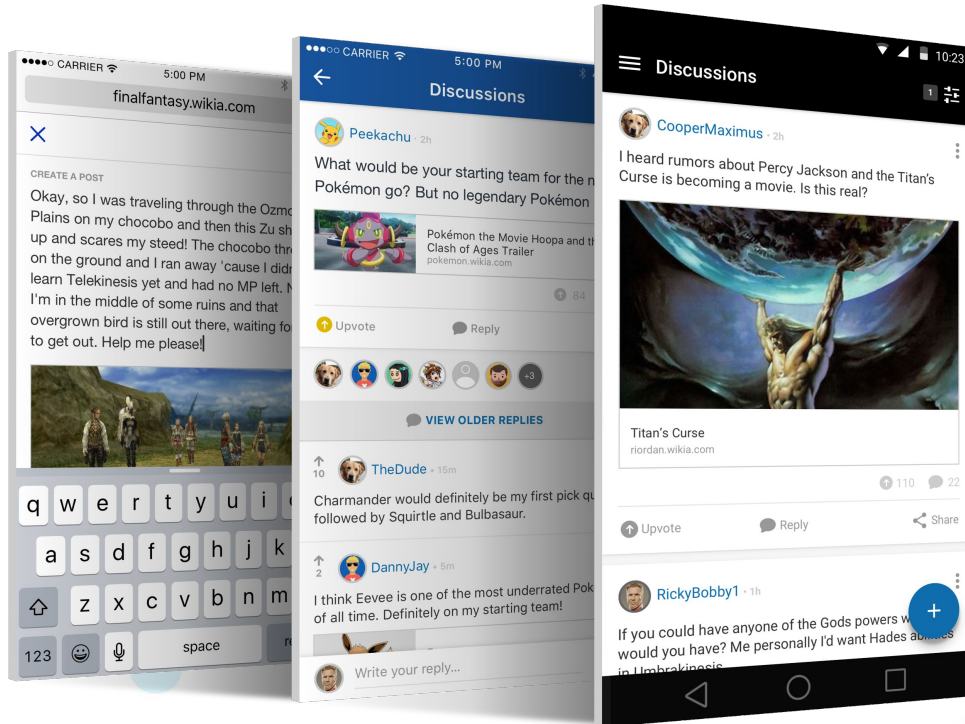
●●●●○ CARRIER 5:00 PM
finalfantasy.wikia.com
X
CREATE A POST
Okay, so I was traveling through the Ozmo Plains on my chocobo and then this Zu sh up and scares my steed! The chocobo thr on the ground and I ran away 'cause I didn learn Telekinesis yet and had no MP left. N I'm in the middle of some ruins and that overgrown bird is still out there, waiting fo to get out. Help me please!

q w e r t y u i o p
a s d f g h j k
z x c v b n m
123 space re

●●●○○ CARRIER 5:00 PM
Discussions
Peekachu • 2h
What would be your starting team for the n Pokémon go? But no legendary Pokémon
Pokémon the Movie Hoopa and th Clash of Ages Trailer
pokemon.wikia.com
84
Upvote
Reply
+3
VIEW OLDER REPLIES
10
TheDude • 15m
Charmander would definitely be my first pick qu followed by Squirtle and Bulbasaur.
2
DannyJay • 5m
I think Eevee is one of the most underrated Pok of all time. Definitely on my starting team!
Write your reply...

10:23
Discussions
1
CooperMaximus • 2h
I heard rumors about Percy Jackson and the Titan's Curse is becoming a movie. Is this real?
Titan's Curse
riordan.wikia.com
110
22
Upvote
Reply
Share
RickyBobby1 • 1h
If you could have anyone of the Gods powers w would you have? Me personally I'd want Hades abi in Umbrakinesis
+